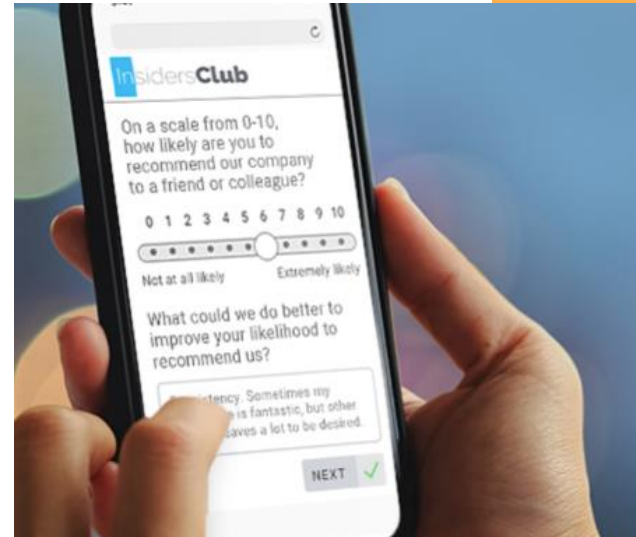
InsidersClub

On a scale from 0-10, how likely are you to recommend our company to a friend or colleague?

0 1 2 3 4 5 6 7 8 9 10

Not at all likely Extremely likely

What could we do better to improve your likelihood to recommend us?

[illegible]istency. Sometimes my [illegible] is fantastic, but other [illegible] leaves a lot to be desired.

NEXT